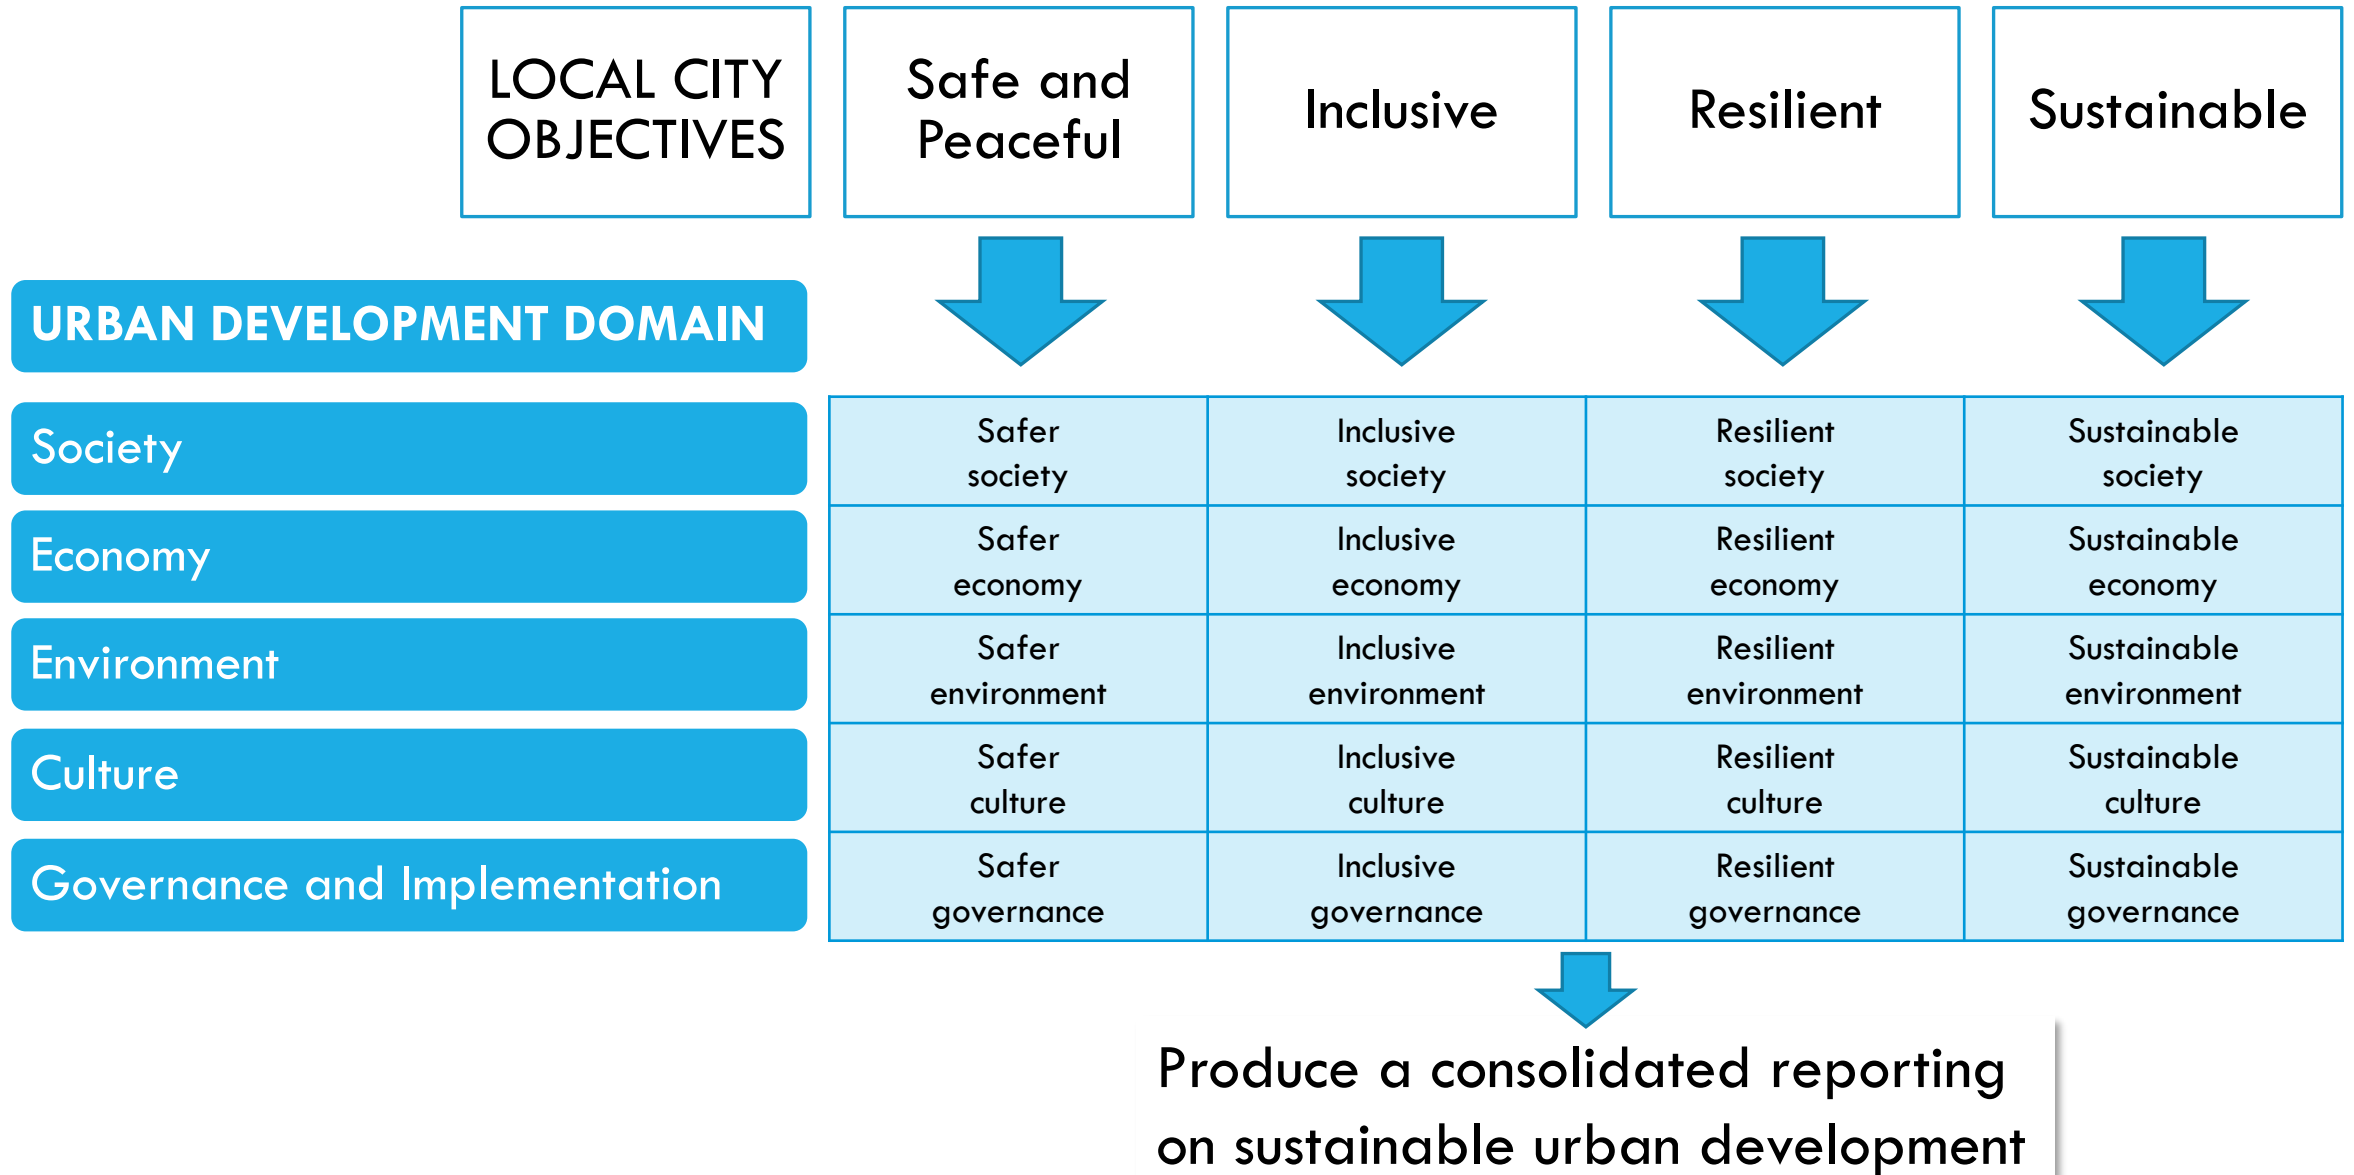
LOCAL CITY OBJECTIVES

Safe and Peaceful

Inclusive

Resilient

Sustainable

URBAN DEVELOPMENT DOMAIN

| | | | | |
|---|---|---|---|---|
| Society | Safer society | Inclusive society | Resilient society | Sustainable society |
| Economy | Safer economy | Inclusive economy | Resilient economy | Sustainable economy |
| Environment | Safer environment | Inclusive environment | Resilient environment | Sustainable environment |
| Culture | Safer culture | Inclusive culture | Resilient culture | Sustainable culture |
| Governance and Implementation | Safer governance | Inclusive governance | Resilient governance | Sustainable governance |

Produce a consolidated reporting on sustainable urban development